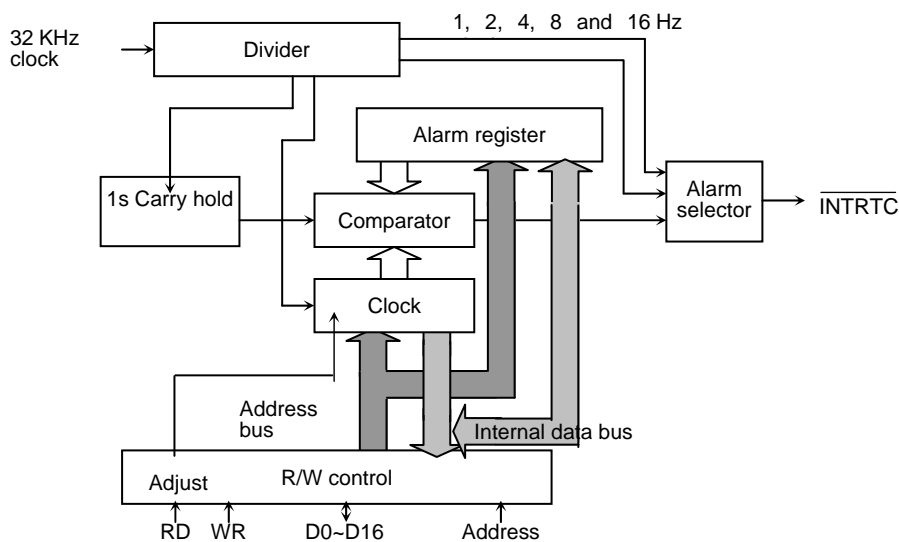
32 KHz clock

Divider

1, 2, 4, 8 and 16 Hz

Alarm register

1s Carry hold

Comparator

Alarm selector

$\overline{\text{INTRTC}}$

Clock

Address bus

Internal data bus

Adjust

R/W control

RD

WR

D0~D16

Address